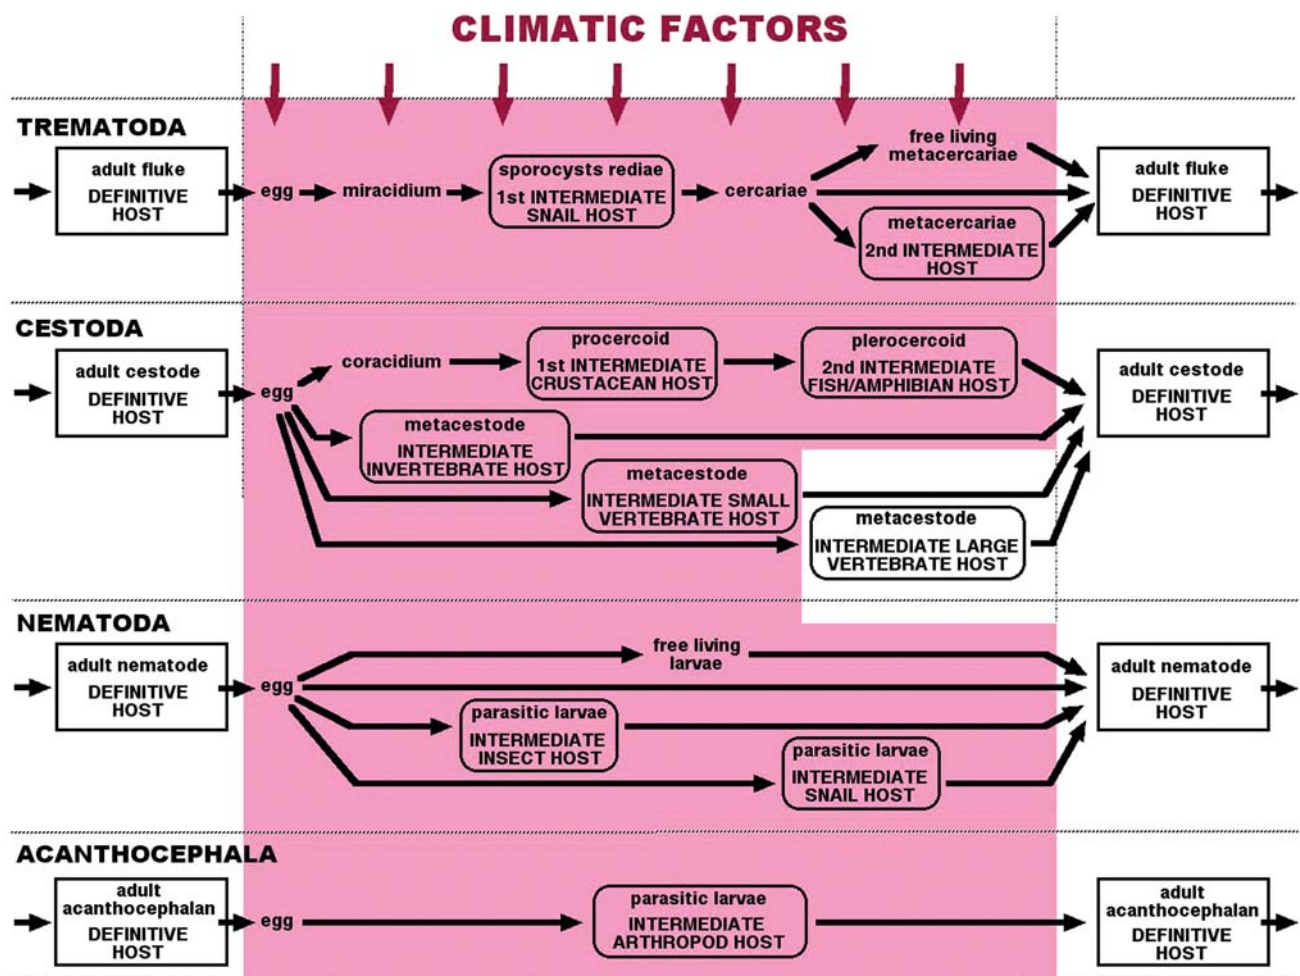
CLIMATIC FACTORS

TREMATODA

adult fluke
DEFINITIVE HOST

egg

miracidium

sporocysts rediae
1st INTERMEDIATE SNAIL HOST

cercariae

free living metacercariae

metacercariae
2nd INTERMEDIATE HOST

adult fluke
DEFINITIVE HOST

CESTODA

adult cestode
DEFINITIVE HOST

egg

coracidium

procercoid
1st INTERMEDIATE CRUSTACEAN HOST

plerocercoid
2nd INTERMEDIATE FISH/AMPHIBIAN HOST

metacestode
INTERMEDIATE INVERTEBRATE HOST

metacestode
INTERMEDIATE SMALL VERTEBRATE HOST

metacestode
INTERMEDIATE LARGE VERTEBRATE HOST

adult cestode
DEFINITIVE HOST

NEMATODA

adult nematode
DEFINITIVE HOST

egg

free living larvae

parasitic larvae
INTERMEDIATE INSECT HOST

parasitic larvae
INTERMEDIATE SNAIL HOST

adult nematode
DEFINITIVE HOST

ACANTHOCEPHALA

adult acanthocephalan
DEFINITIVE HOST

egg

parasitic larvae
INTERMEDIATE ARTHROPOD HOST

adult acanthocephalan
DEFINITIVE HOST